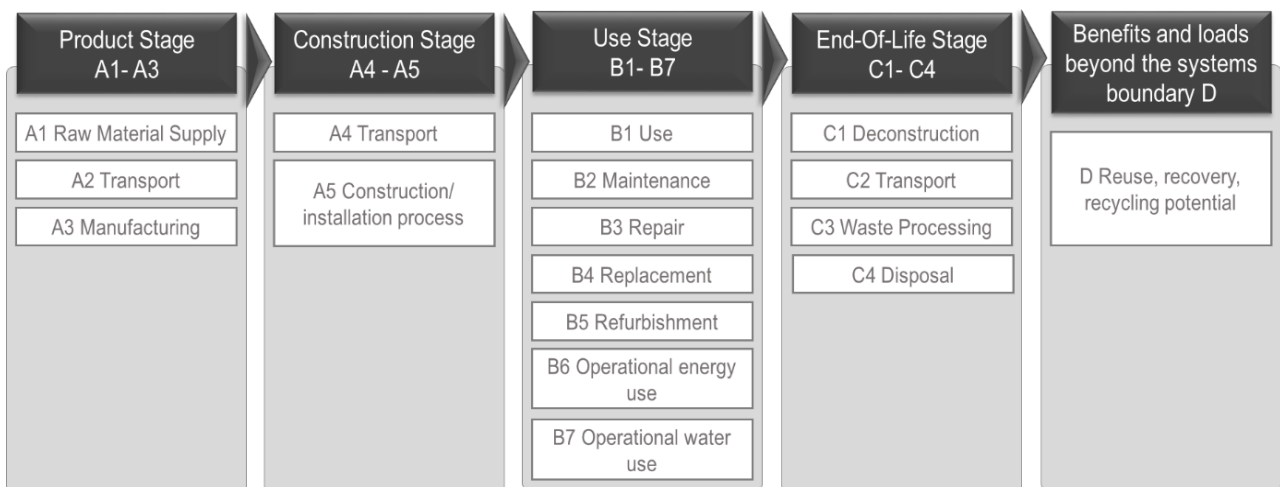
Product Stage
A1- A3

A1 Raw Material Supply

A2 Transport

A3 Manufacturing

Construction Stage
A4 - A5

A4 Transport

A5 Construction/ installation process

Use Stage
B1- B7

B1 Use

B2 Maintenance

B3 Repair

B4 Replacement

B5 Refurbishment

B6 Operational energy use

B7 Operational water use

End-Of-Life Stage
C1- C4

C1 Deconstruction

C2 Transport

C3 Waste Processing

C4 Disposal

Benefits and loads beyond the systems boundary D

D Reuse, recovery, recycling potential